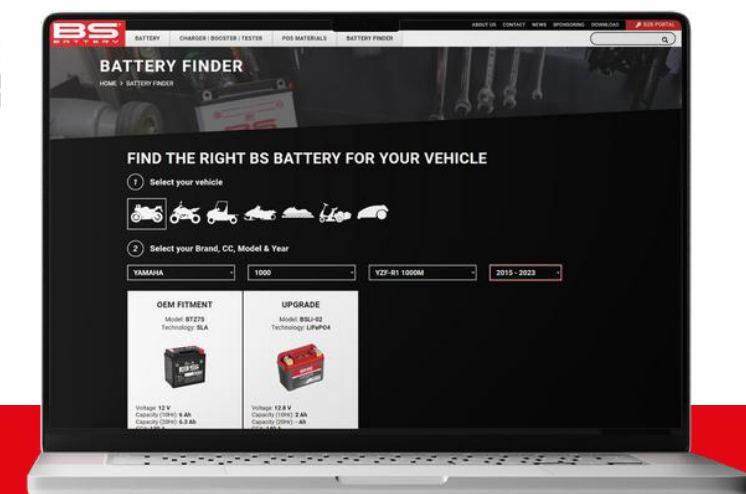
BS BATTERY

BATTERY CHARGER | BOOSTER | TESTER POS MATERIALS BATTERY FINDER

ABOUT US CONTACT NEWS SPONSORING DOWNLOAD B2B PORTAL

BATTERY FINDER

HOME > BATTERY FINDER

FIND THE RIGHT BS BATTERY FOR YOUR VEHICLE

1 Select your vehicle

2 Select your Brand, CC, Model & Year

YAMAHA

1000

YZF-R1 1000M

2015 - 2023

OEM FITMENT

Model: BTZ7S
Technology: SLA

Voltage: 12 V
Capacity (10Hr): 6 Ah
Capacity (20Hr): 6.3 Ah
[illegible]

UPGRADE

Model: BSLI-02
Technology: LiFePO4

Voltage: 12.8 V
Capacity (10Hr): 2 Ah
Capacity (20Hr): - Ah
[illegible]